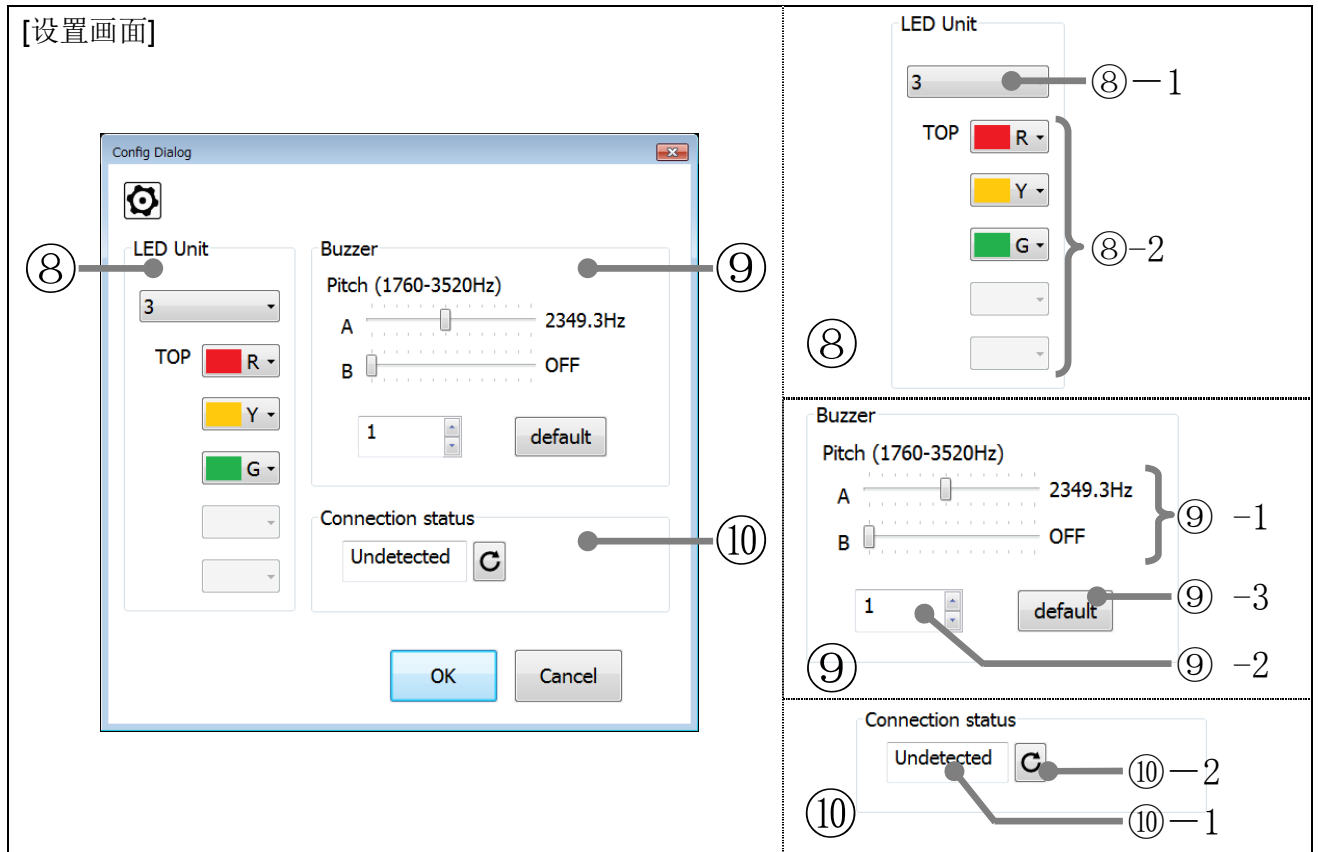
[设置画面]

Config Dialog

⑧

LED Unit

3

TOP R

Y

G

Buzzer

⑨

Pitch (1760-3520Hz)

A 2349.3Hz

B OFF

1

default

Connection status

⑩

Undetected

OK

Cancel

LED Unit

3

⑧－1

TOP R

Y

G

⑧－2

⑧

Buzzer

Pitch (1760-3520Hz)

A 2349.3Hz

B OFF

⑨ －1

1

default

⑨ －3

⑨

⑨ －2

Connection status

Undetected

⑩－2

⑩

⑩－1